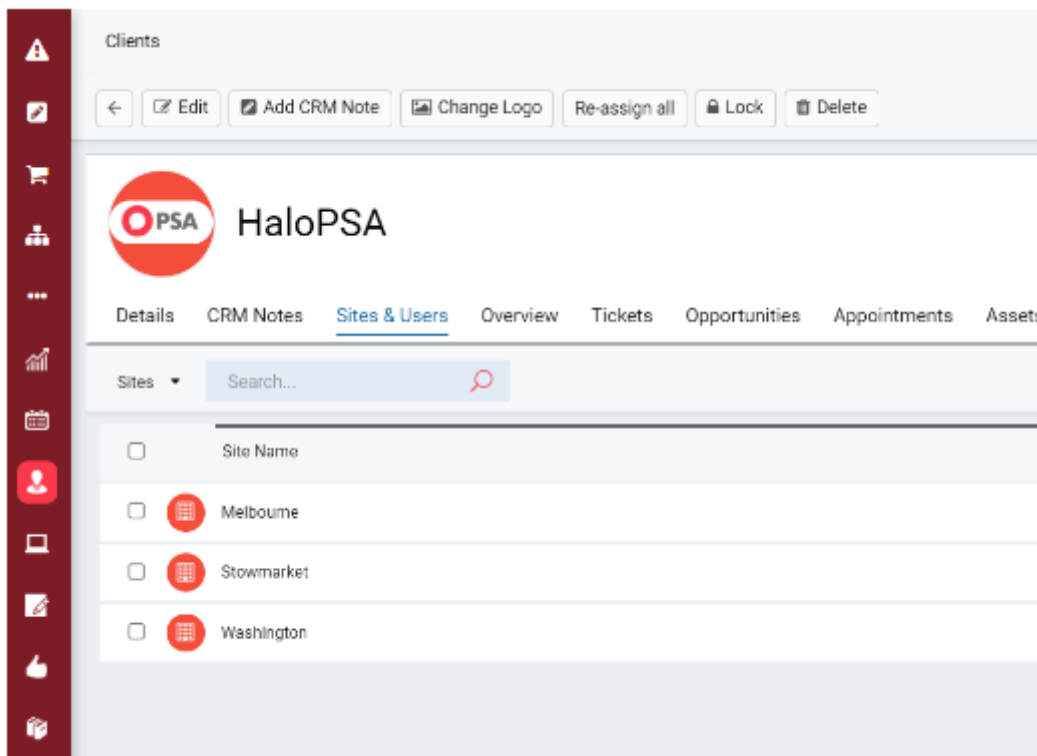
Clients

Edit
Add CRM Note
Change Logo
Re-assign all
Lock
Delete

PSA

HaloPSA

Details
CRM Notes
Sites & Users
Overview
Tickets
Opportunities
Appointments
Assets

Sites
Search...

| | Site Name |
|---|---|
| | Melbourne |
| | Stowmarket |
| | Washington |